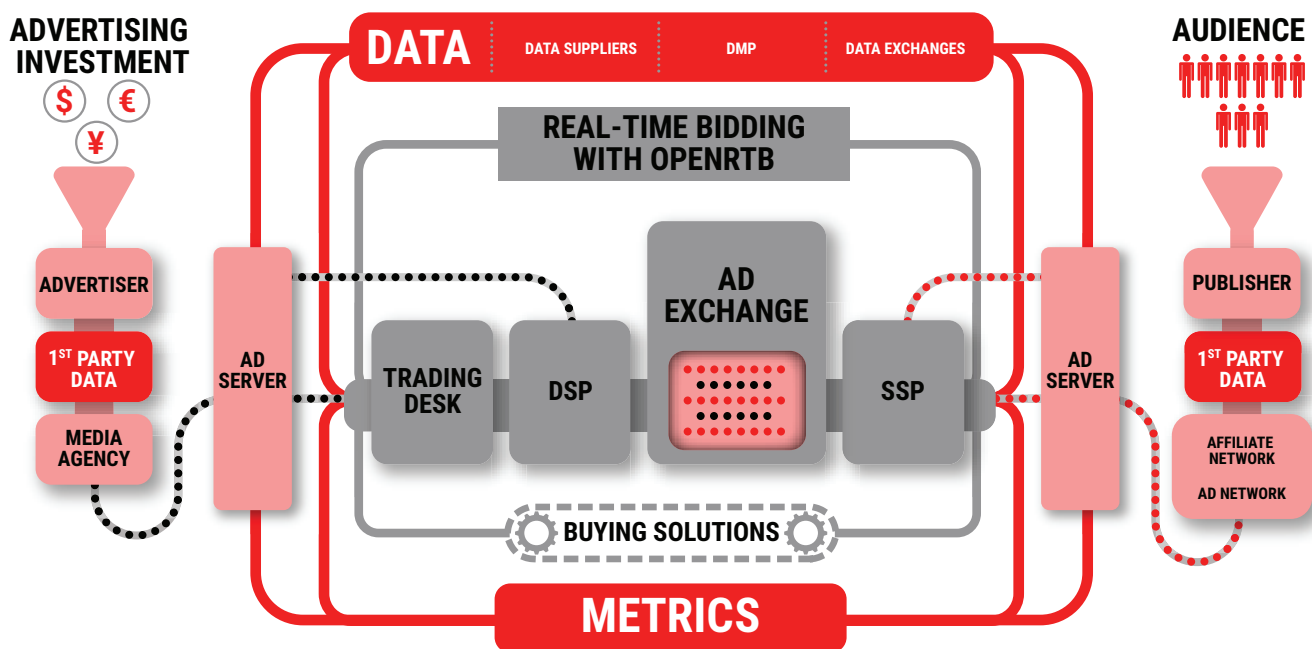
ADVERTISING INVESTMENT

$ € ¥

DATA | DATA SUPPLIERS | DMP | DATA EXCHANGES

AUDIENCE

REAL-TIME BIDDING WITH OPENRTB

ADVERTISER

$1^{ST}$ PARTY DATA

MEDIA AGENCY

AD SERVER

TRADING DESK

DSP

AD EXCHANGE

SSP

AD SERVER

PUBLISHER

$1^{ST}$ PARTY DATA

AFFILIATE NETWORK

AD NETWORK

BUYING SOLUTIONS

METRICS